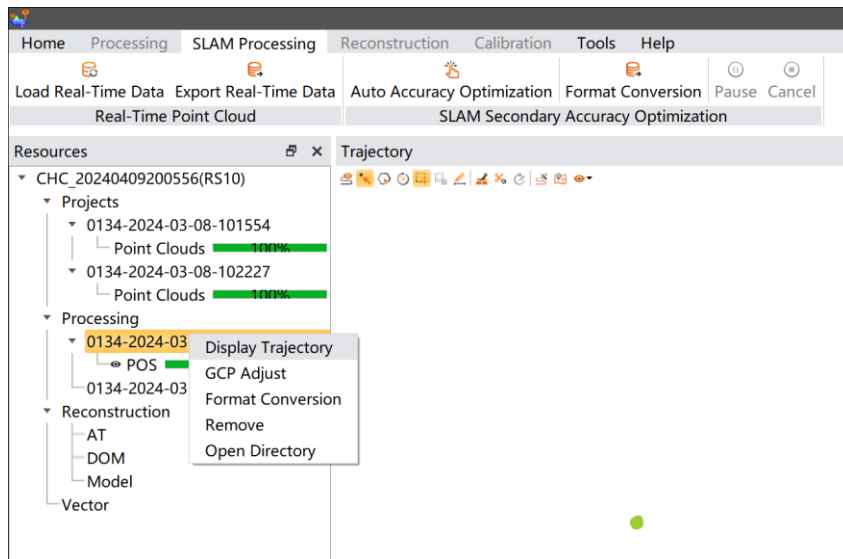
Home Processing SLAM Processing Reconstruction Calibration Tools Help

Load Real-Time Data Export Real-Time Data
Real-Time Point Cloud

Auto Accuracy Optimization Format Conversion Pause Cancel
SLAM Secondary Accuracy Optimization

Resources

CHC_20240409200556(RS10)
Projects
0134-2024-03-08-101554
Point Clouds 100%
0134-2024-03-08-102227
Point Clouds 100%
Processing
0134-2024-03
POS
0134-2024-03
Reconstruction
AT
DOM
Model
Vector

Display Trajectory
GCP Adjust
Format Conversion
Remove
Open Directory

Trajectory